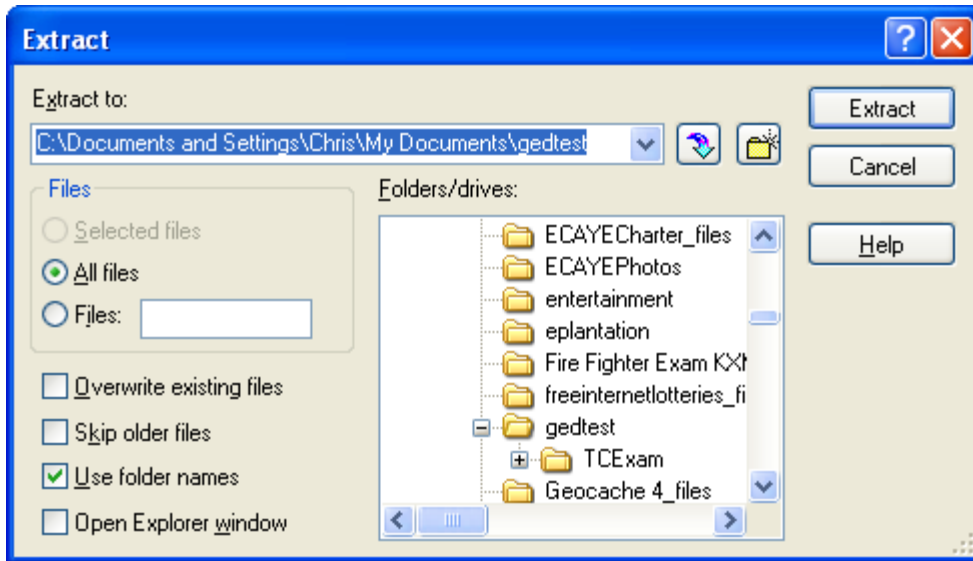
Extract

Extract to:

C:\Documents and Settings\Chris\My Documents\gedtest

Extract

Cancel

Help

Files

Selected files

All files

Files:

Folders/drives:

ECAYECharter_files

ECAYEPhotos

entertainment

eplantation

Fire Fighter Exam KX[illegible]

freeinternetlotteries_fi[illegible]

gedtest

TCExam

Geocache 4_files

Overwrite existing files

Skip older files

Use folder names

Open Explorer window